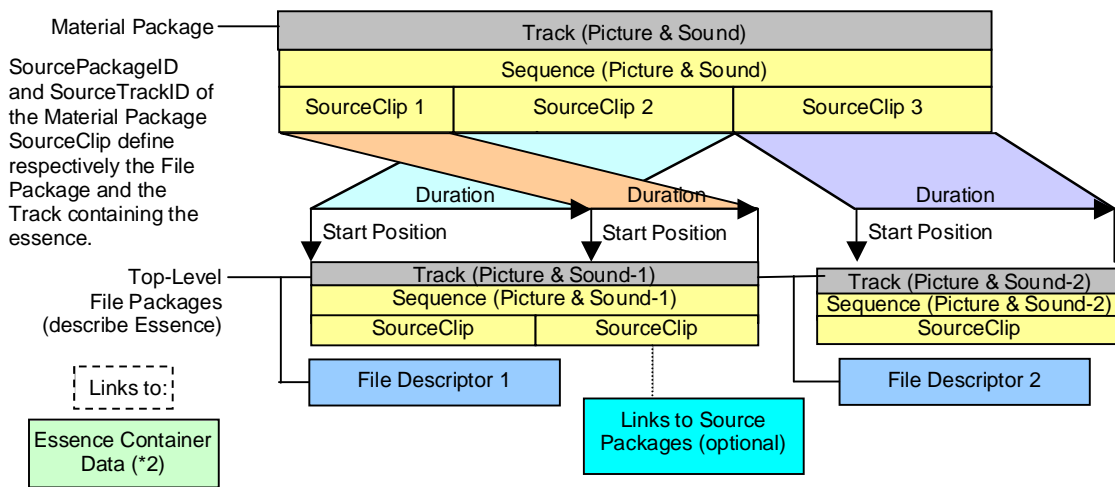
Material Package

Track (Picture & Sound)

Sequence (Picture & Sound)

SourceClip 1

SourceClip 2

SourceClip 3

SourcePackageID and SourceTrackID of the Material Package SourceClip define respectively the File Package and the Track containing the essence.

Duration

Duration

Duration

Start Position

Start Position

Start Position

Top-Level File Packages (describe Essence)

Track (Picture & Sound-1)

Sequence (Picture & Sound-1)

SourceClip

SourceClip

Track (Picture & Sound-2)

Sequence (Picture & Sound-2)

SourceClip

Links to:

File Descriptor 1

File Descriptor 2

Links to Source Packages (optional)

Essence Container Data (*2)